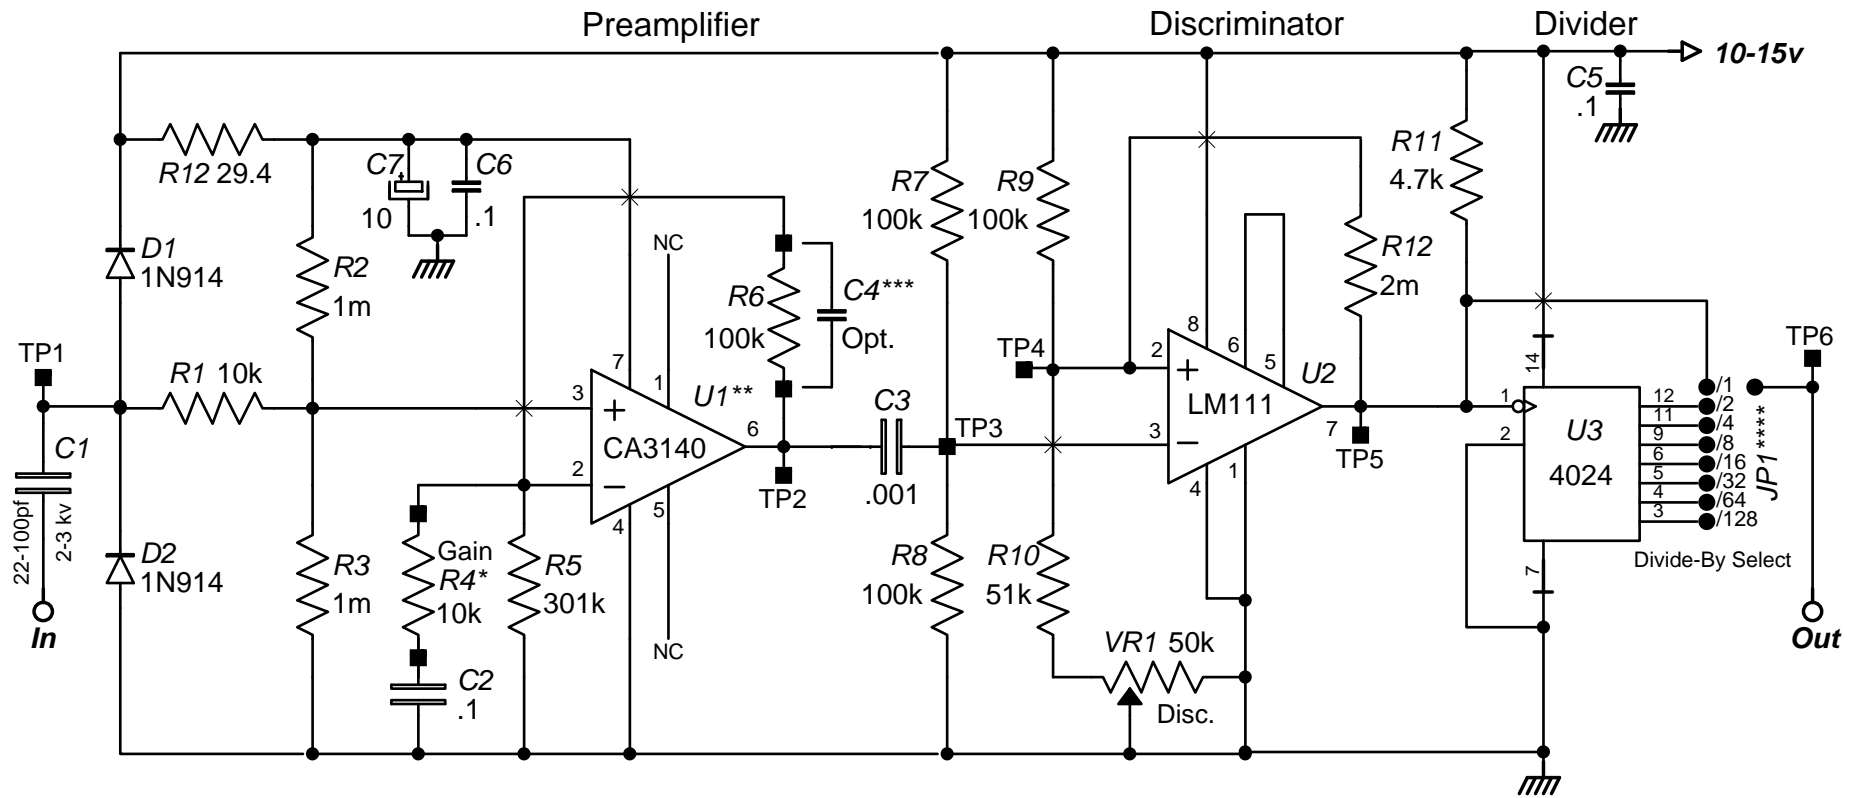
Preamplifier

Discriminator

Divider

10-15v

C5
.1

R12 29.4

C7
10

C6
.1

R7
100k

R9
100k

R11
4.7k

D1
1N914

R2
1m

NC

R6
100k

C4***
Opt.

R12
2m

TP1

R1 10k

7

1

U1**

TP4

8

6

5

U2

14

TP6

3

+

2

+

LM111

1

12 /1

/2

C1

22-100pf
2-3 kv

CA3140

6

C3

TP3

3

−

7

11 /4

U3

9 /8

2

−

TP2

.001

4

1

TP5

2

6 /16

4024

5 /32

JP1****

4

5

4 /64

3 /128

D2
1N914

R3
1m

Gain
R4*
10k

R5
301k

R8
100k

R10
51k

Divide-By Select

7

In

NC

VR1 50k

Out

C2
.1

Disc.